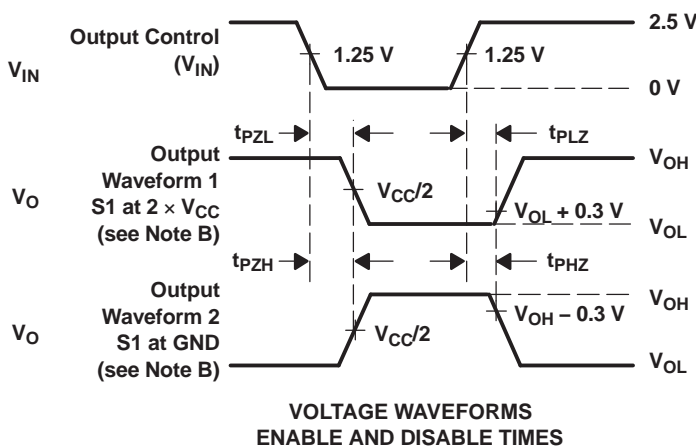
$V_{IN}$

Output Control ($V_{IN}$)

1.25 V

1.25 V

2.5 V

0 V

$t_{PZL}$

$t_{PLZ}$

$V_O$

Output Waveform 1 S1 at $2 \times V_{CC}$ (see Note B)

$V_{CC}/2$

$V_{OL} + 0.3$ V

$V_{OH}$

$V_{OL}$

$t_{PZH}$

$t_{PHZ}$

$V_O$

Output Waveform 2 S1 at GND (see Note B)

$V_{OH} - 0.3$ V

$V_{CC}/2$

$V_{OH}$

$V_{OL}$

VOLTAGE WAVEFORMS
ENABLE AND DISABLE TIMES